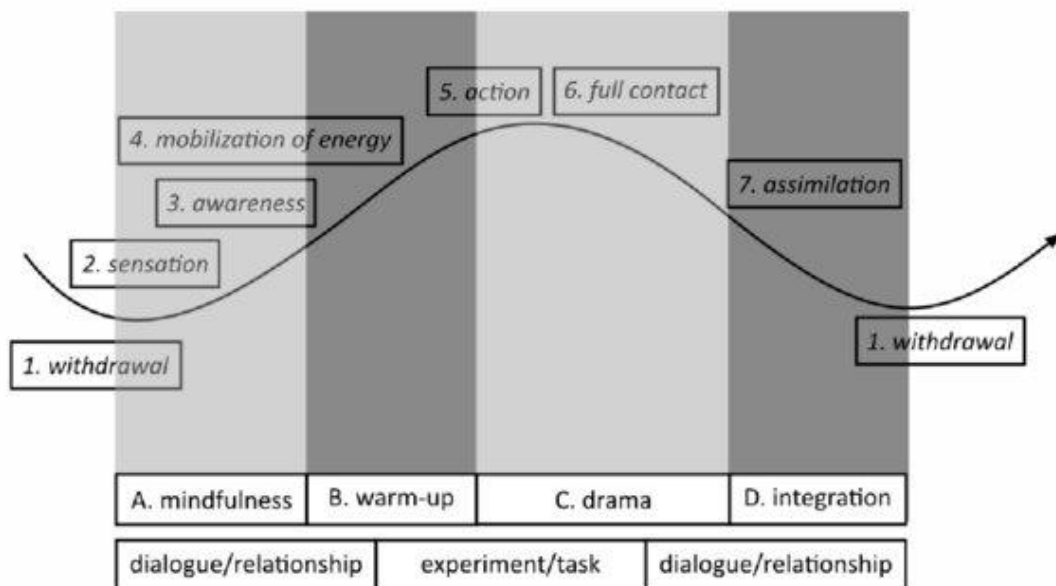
5. action

6. full contact

4. mobilization of energy

3. awareness

7. assimilation

2. sensation

1. withdrawal

1. withdrawal

| A. mindfulness | B. warm-up | C. drama | D. integration |
|---|---|---|---|

| dialogue/relationship | experiment/task | dialogue/relationship |
|---|---|---|